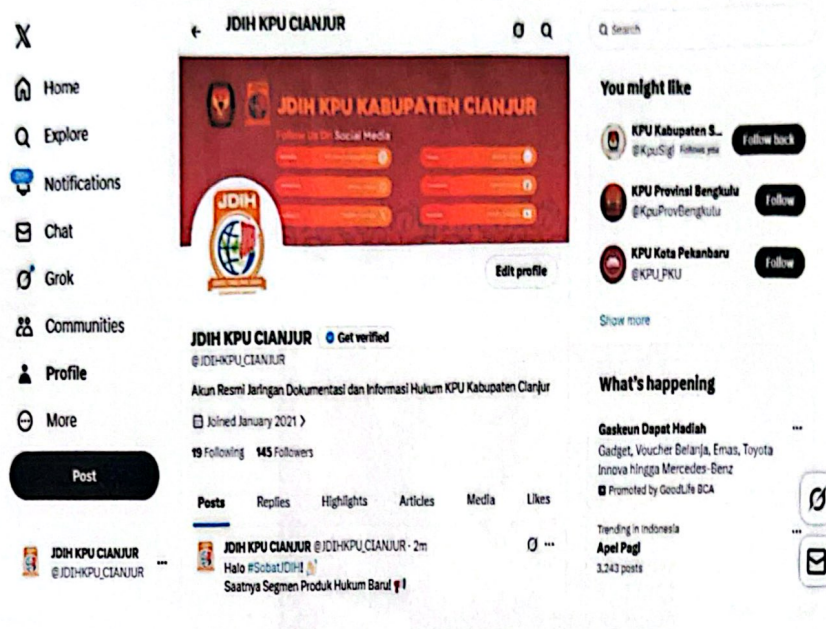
X

Home

Explore

Notifications

Chat

Grok

Communities

Profile

More

Post

JDIH KPU CIANJUR
@JDIHKPU_CIANJUR

JDIH KPU CIANJUR

JDIH KPU KABUPATEN CIANJUR
Follow Us On Social Media

JDIH

Edit profile

JDIH KPU CIANJUR Get verified
@JDIHKPU_CIANJUR

Akun Resmi Jaringan Dokumentasi dan Informasi Hukum KPU Kabupaten Cianjur

Joined January 2021 >

19 Following 145 Followers

Posts Replies Highlights Articles Media Likes

JDIH KPU CIANJUR @JDIHKPU_CIANJUR · 2m
Halo #SobatJDIH!
Saatnya Segmen Produk Hukum Baru!

Q Search

You might like

KPU Kabupaten S...
@KpuSigi Follows you
Follow back

KPU Provinsi Bengkulu
@KpuProvBengkulu
Follow

KPU Kota Pekanbaru
@KPU_PKU
Follow

Show more

What's happening

Gaskeun Dapat Hadiah
Gadget, Voucher Belanja, Emas, Toyota Innova hingga Mercedes-Benz
Promoted by GoodLife BCA

Trending in Indonesia
Apel Pagi
3,243 posts